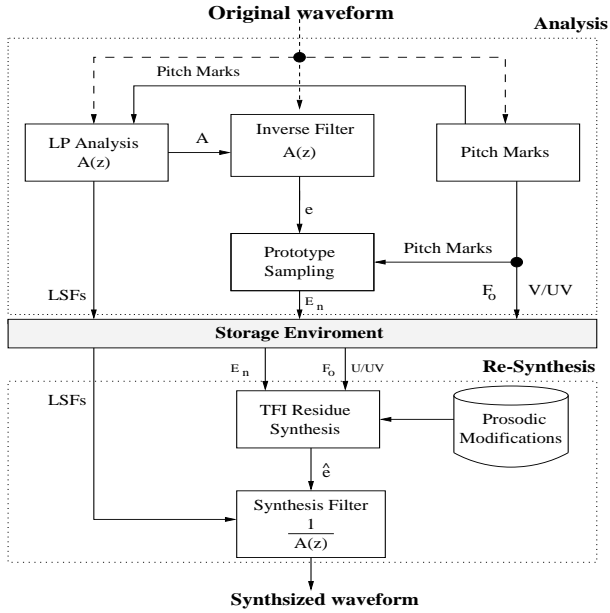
Original waveform

Analysis

Pitch Marks

LP Analysis
$A(z)$

A

Inverse Filter
$A(z)$

Pitch Marks

e

Prototype Sampling

Pitch Marks

LSFs

$E_n$

$F_o$

V/UV

Storage Enviroment

Re-Synthesis

$E_n$

$F_o$

U/UV

LSFs

TFI Residue Synthesis

Prosodic Modifications

$\hat{e}$

Synthesis Filter
$\frac{1}{A(z)}$

Synthsized waveform